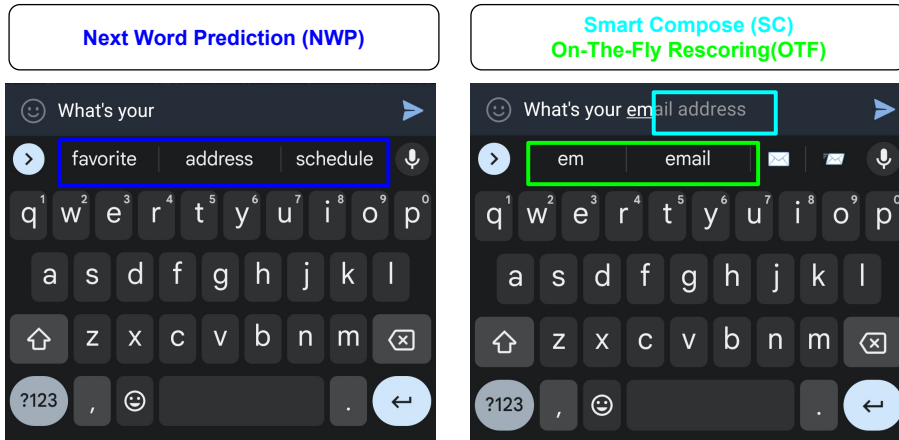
Next Word Prediction (NWP)

What's your

favorite | address | schedule

q 1 w 2 e 3 r 4 t 5 y 6 u 7 i 8 o 9 p 0

a s d f g h j k l

z x c v b n m

?123 , .

Smart Compose (SC)
On-The-Fly Rescoring(OTF)

What's your email address

em | email

q 1 w 2 e 3 r 4 t 5 y 6 u 7 i 8 o 9 p 0

a s d f g h j k l

z x c v b n m

?123 , .